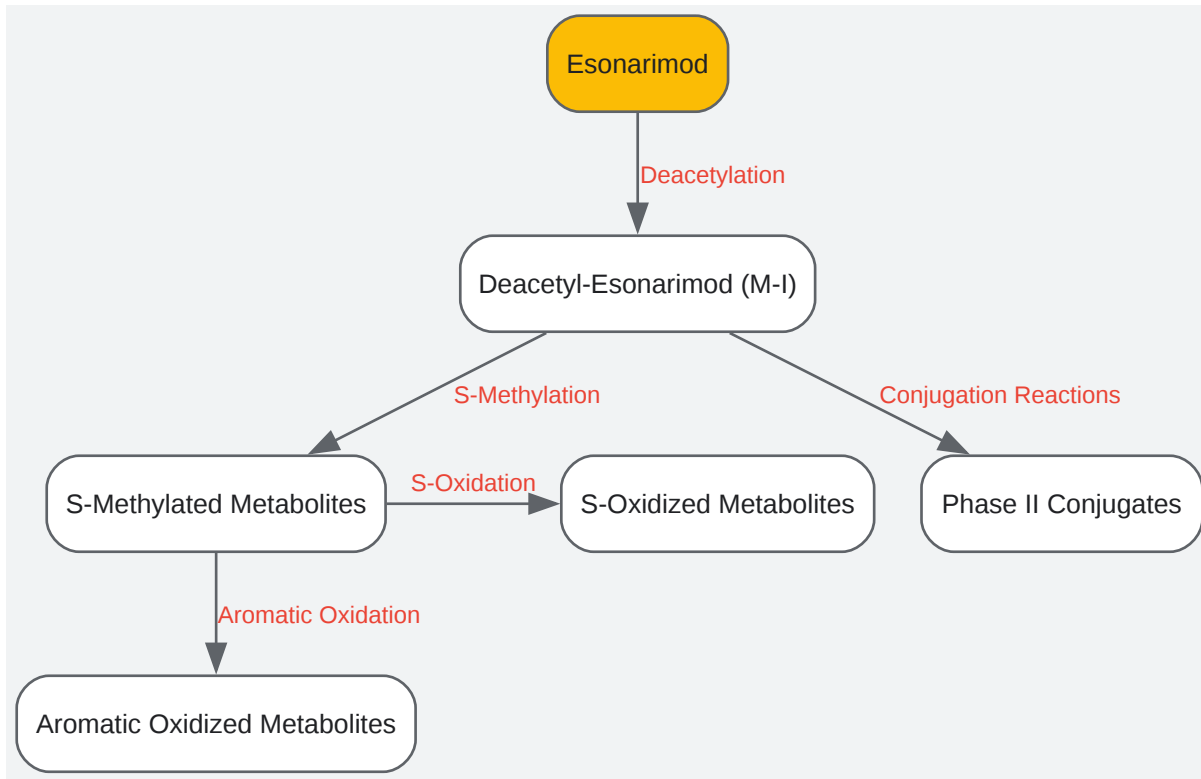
Esonarimod

Deacetylation

Deacetyl-Esonarimod (M-I)

S-Methylation

Conjugation Reactions

S-Methylated Metabolites

S-Oxidation

S-Oxidized Metabolites

Phase II Conjugates

Aromatic Oxidation

Aromatic Oxidized Metabolites